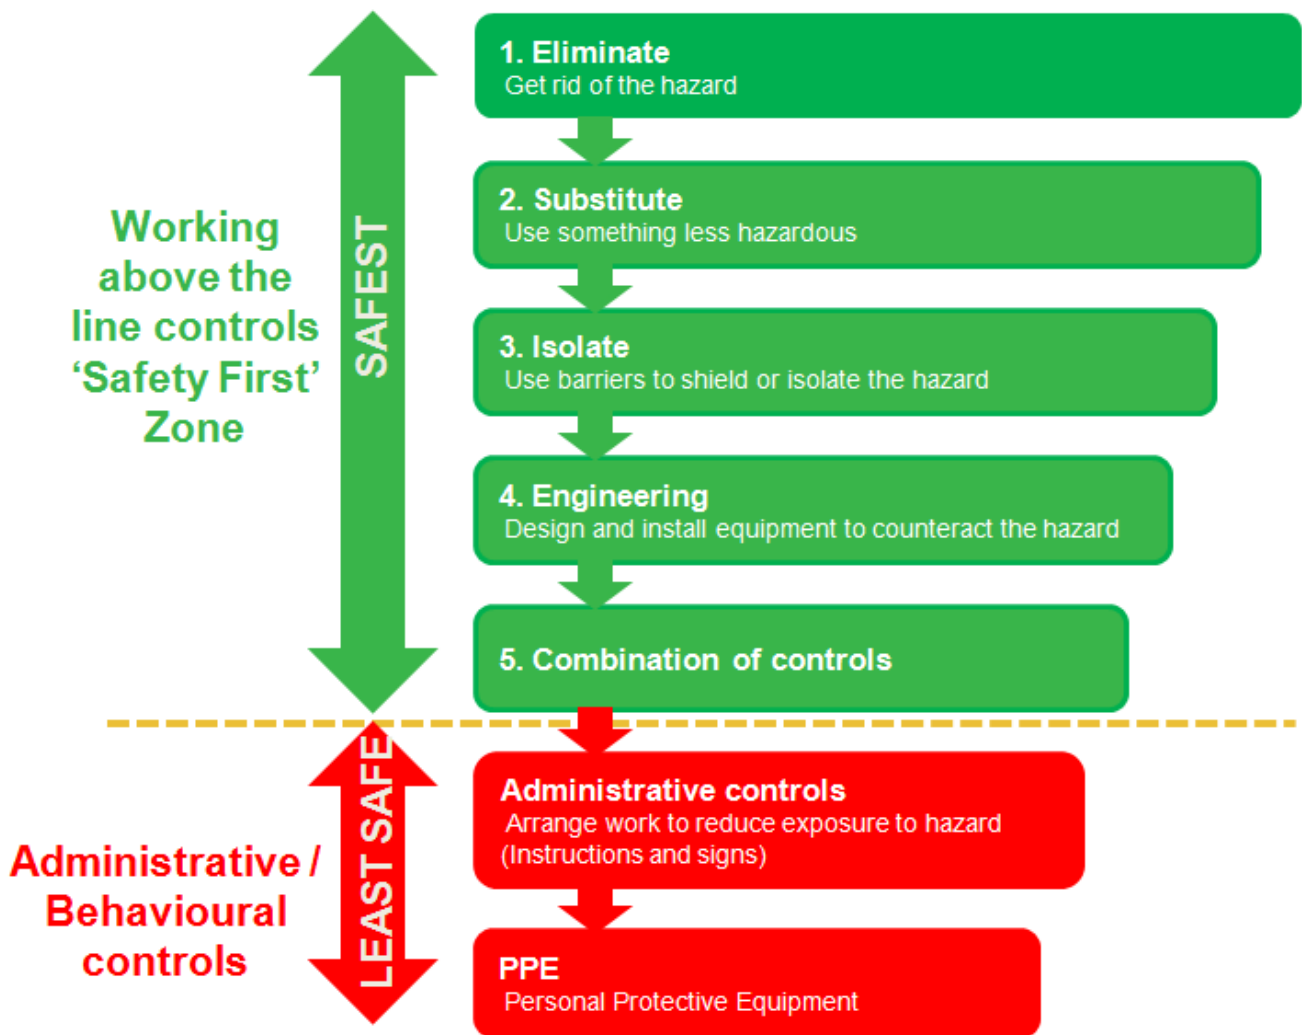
Working above the line controls ‘Safety First’ Zone

SAFEST

1. Eliminate
Get rid of the hazard

2. Substitute
Use something less hazardous

3. Isolate
Use barriers to shield or isolate the hazard

4. Engineering
Design and install equipment to counteract the hazard

5. Combination of controls

Administrative / Behavioural controls

LEAST SAFE

Administrative controls
Arrange work to reduce exposure to hazard (Instructions and signs)

PPE
Personal Protective Equipment